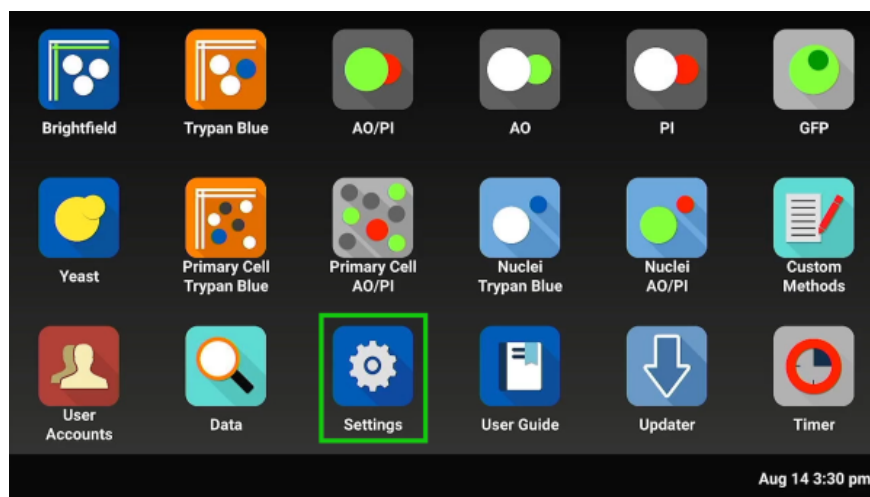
Brightfield

Trypan Blue

AO/PI

AO

PI

GFP

Yeast

Primary Cell Trypan Blue

Primary Cell AO/PI

Nuclei Trypan Blue

Nuclei AO/PI

Custom Methods

User Accounts

Data

Settings

User Guide

Updater

Timer

Aug 14 3:30 pm